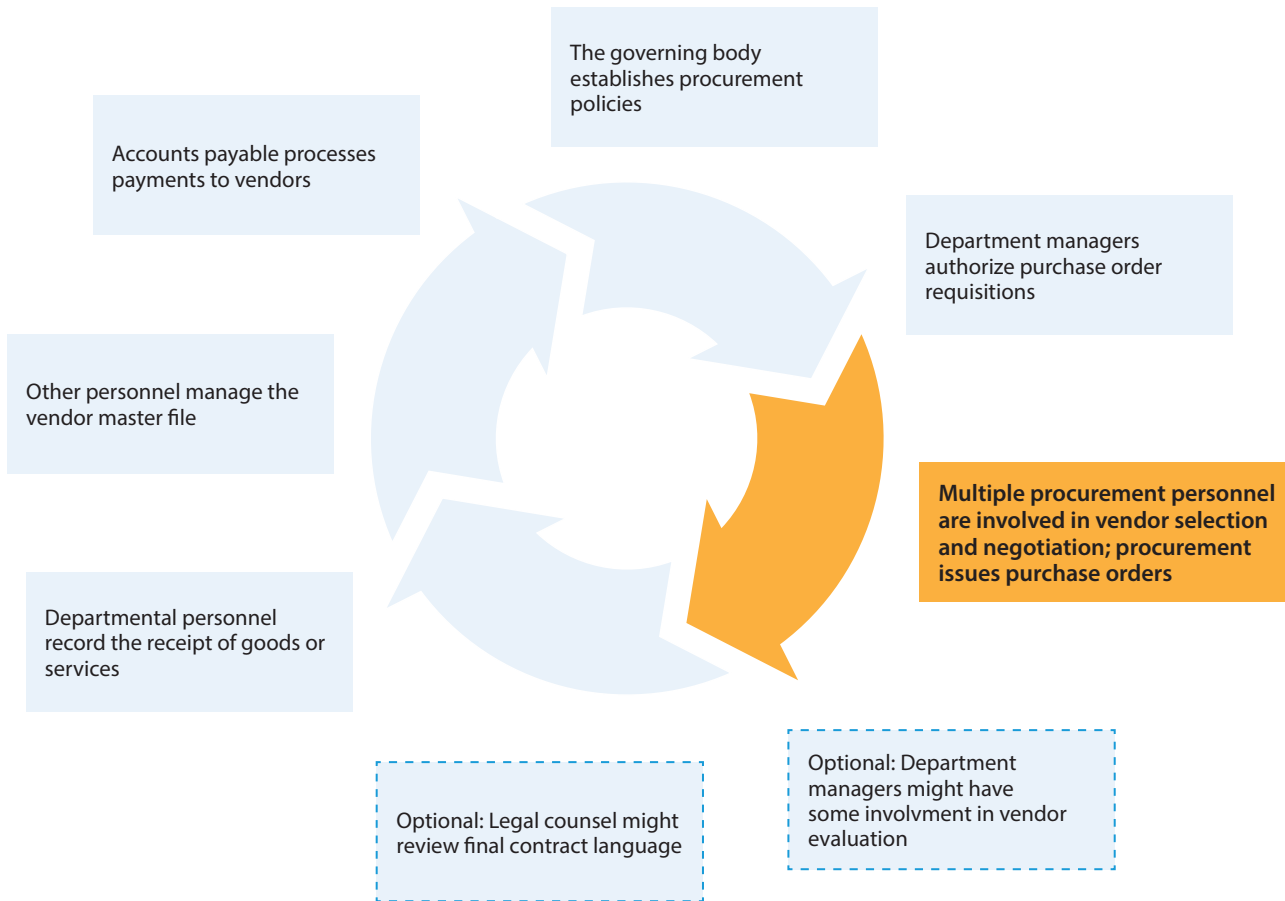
The governing body establishes procurement policies

Department managers authorize purchase order requisitions

Multiple procurement personnel are involved in vendor selection and negotiation; procurement issues purchase orders

Optional: Department managers might have some involvment in vendor evaluation

Optional: Legal counsel might review final contract language

Departmental personnel record the receipt of goods or services

Other personnel manage the vendor master file

Accounts payable processes payments to vendors